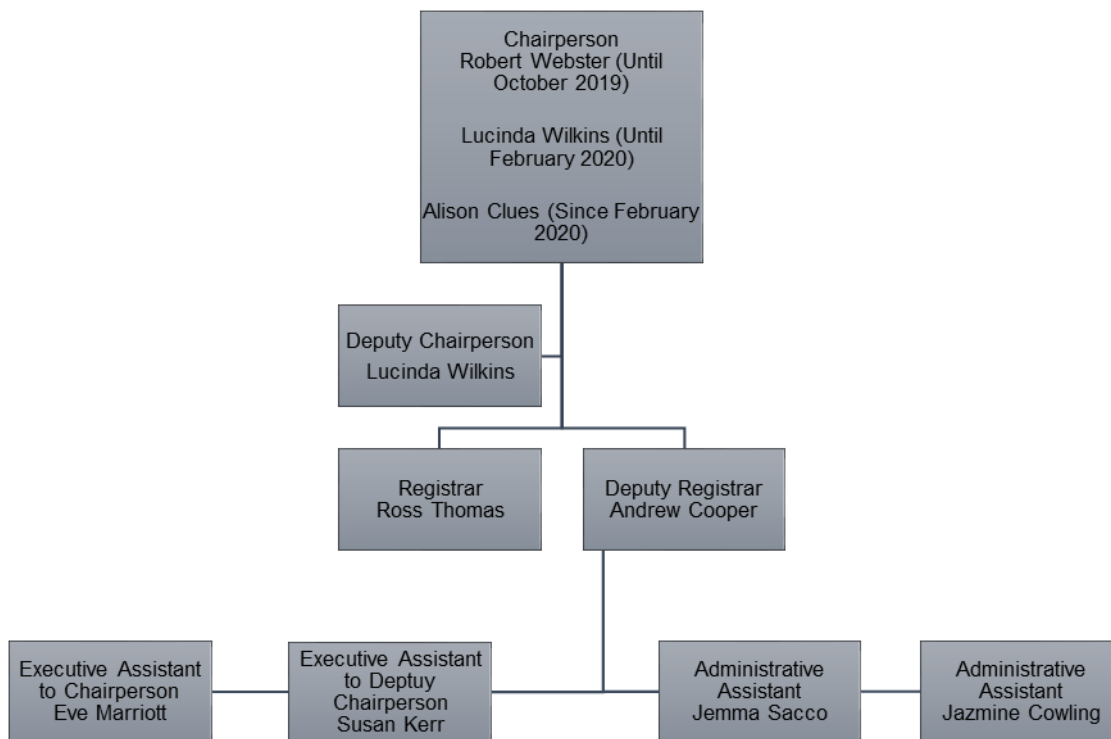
Chairperson
Robert Webster (Until October 2019)

Lucinda Wilkins (Until February 2020)

Alison Clues (Since February 2020)

Deputy Chairperson
Lucinda Wilkins

Registrar
Ross Thomas

Deputy Registrar
Andrew Cooper

Executive Assistant to Chairperson
Eve Marriott

Executive Assistant to Deptuy Chairperson
Susan Kerr

Administrative Assistant
Jemma Sacco

Administrative Assistant
Jazmine Cowling